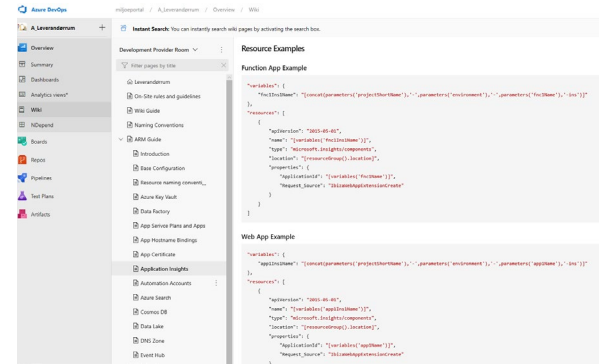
Azure DevOps miljoeportal / A_Leverandørrum / Overview / Wiki

A_Leverandørrum +

Overview
Summary
Dashboards
Analytics views*
Wiki
NDepend
Boards
Repos
Pipelines
Test Plans
Artifacts

Instant Search: You can instantly search wiki pages by activating the search box.

Development Provider Room

Filter pages by title

Leverandørrum
On-Site rules and guidelines
Wiki Guide
Naming Conventions
ARM Guide
Introduction
Base Configuration
Resource naming convent...
Azure Key Vault
Data Factory
App Service Plans and Apps
App Hostname Bindings
App Certificate
Application Insights
Automation Accounts
Azure Search
Cosmos DB
Data Lake
DNS Zone
Event Hub

Resource Examples

Function App Example

"variables": {
"fncInsName": "[concat(parameters('projectShortName'),'-',parameters('environment'),'-',parameters('fncName'),'-ins')]"
},
"resources": [
{
"apiVersion": "2015-05-01",
"name": "[variables('fncInsName')]",
"type": "microsoft.insights/components",
"location": "[resourceGroup().location]",
"properties": {
"ApplicationId": "[variables('fncName')]",
"Request_Source": "IbizaWebAppExtensionCreate"
}
}
]

Web App Example

"variables": {
"appInsName": "[concat(parameters('projectShortName'),'-',parameters('environment'),'-',parameters('appName'),'-ins')]"
},
"resources": [
{
"apiVersion": "2015-05-01",
"name": "[variables('appInsName')]",
"type": "microsoft.insights/components",
"location": "[resourceGroup().location]",
"properties": {
"ApplicationId": "[variables('appName')]",
"Request_Source": "IbizaWebAppExtensionCreate"